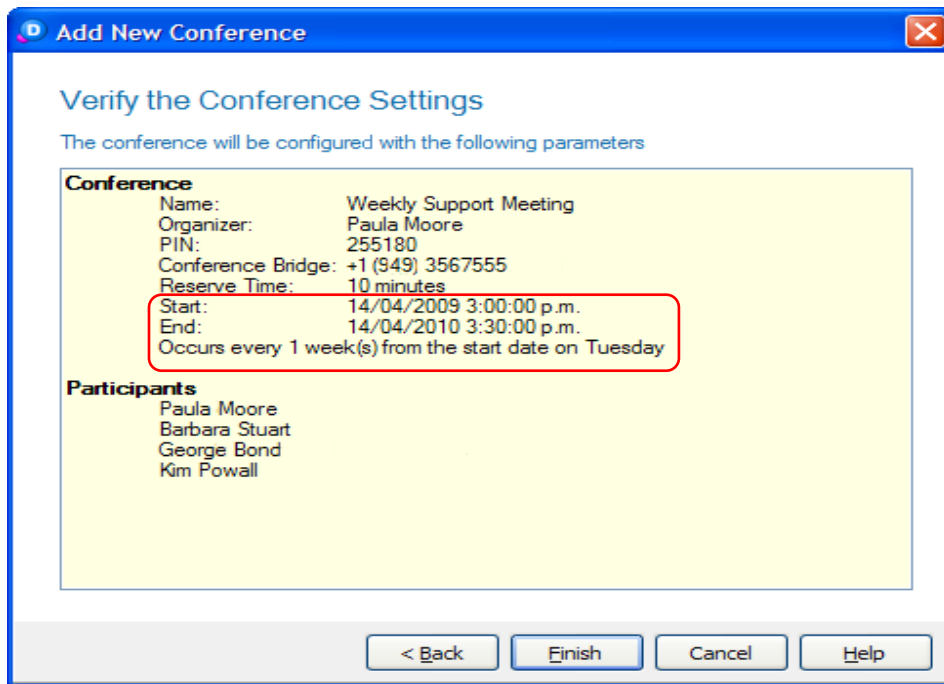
Add New Conference

Verify the Conference Settings

The conference will be configured with the following parameters

Conference
Name: Weekly Support Meeting
Organizer: Paula Moore
PIN: 255180
Conference Bridge: +1 (949) 3567555
Reserve Time: 10 minutes
Start: 14/04/2009 3:00:00 p.m.
End: 14/04/2010 3:30:00 p.m.
Occurs every 1 week(s) from the start date on Tuesday

Participants
Paula Moore
Barbara Stuart
George Bond
Kim Powall

< Back
Finish
Cancel
Help